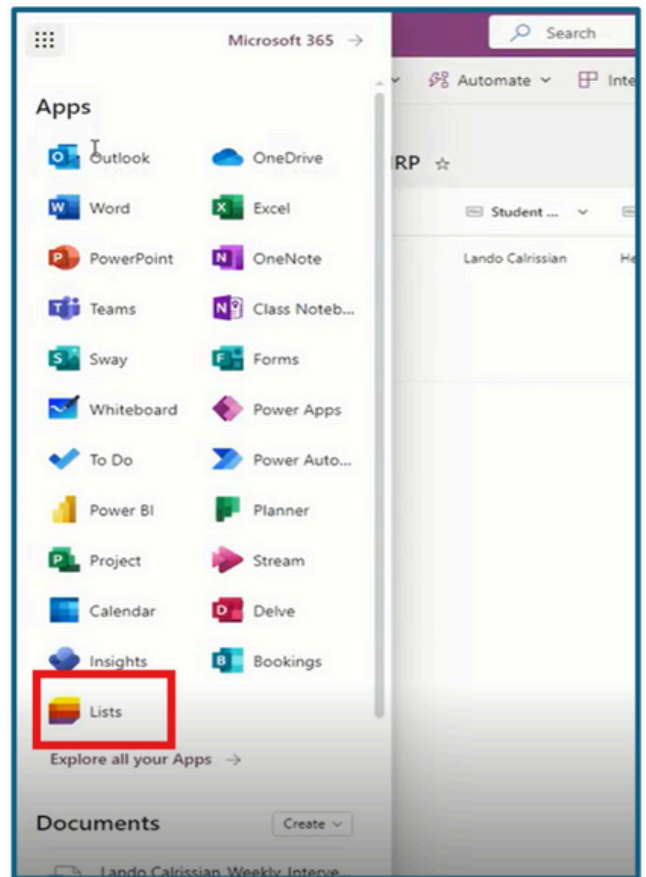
Microsoft 365 →

Search

Automate

Inte

Apps

Outlook

OneDrive

Word

Excel

PowerPoint

OneNote

Teams

Class Noteb...

Sway

Forms

Whiteboard

Power Apps

To Do

Power Auto...

Power BI

Planner

Project

Stream

Calendar

Delve

Insights

Bookings

Lists

Explore all your Apps →

RP ☆

Student ...

Lando Calrissian

He

Documents

Create

Lando Calrissian Weekly Interve...